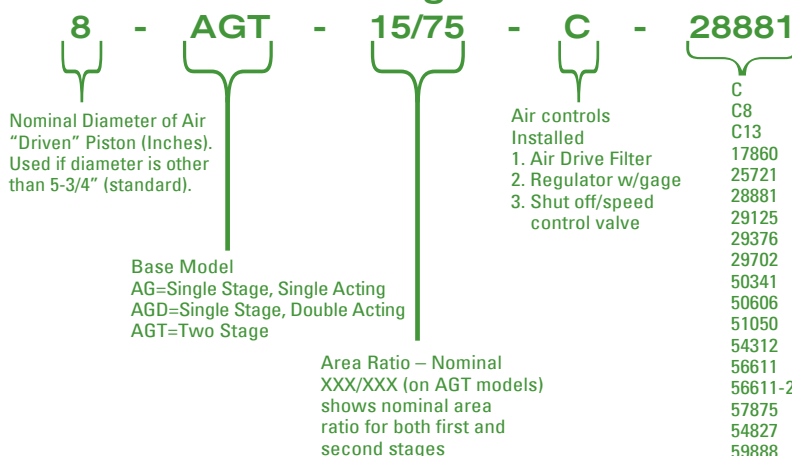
8 - AGT - 15/75 - C - 28881

Nominal Diameter of Air "Driven" Piston (Inches). Used if diameter is other than 5-3/4" (standard).

Base Model
AG=Single Stage, Single Acting
AGD=Single Stage, Double Acting
AGT=Two Stage

Area Ratio – Nominal XXX/XXX (on AGT models) shows nominal area ratio for both first and second stages

Air controls Installed
1. Air Drive Filter
2. Regulator w/gage
3. Shut off/speed control valve

C
C8
C13
17860
25721
28881
29125
29376
29702
50341
50606
51050
54312
56611
56611-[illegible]
57875
54827
59888